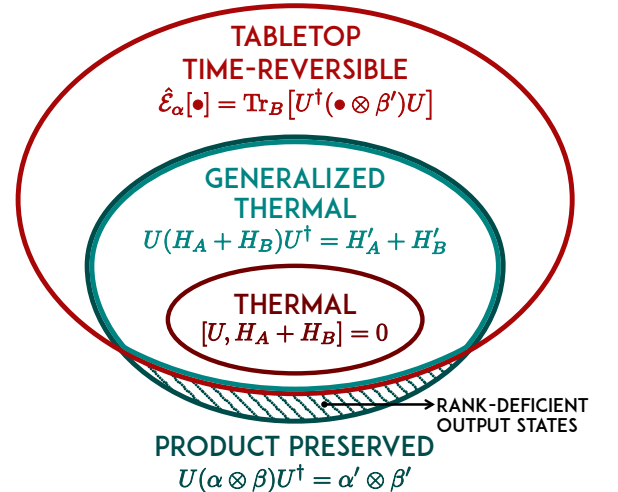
TABLETOP
TIME-REVERSIBLE
$\hat{\mathcal{E}}_\alpha[\bullet] = \mathrm{Tr}_B\left[U^\dagger(\bullet \otimes \beta')U\right]$

GENERALIZED
THERMAL
$U(H_A + H_B)U^\dagger = H'_A + H'_B$

THERMAL
$[U, H_A + H_B] = 0$

RANK-DEFICIENT
OUTPUT STATES

PRODUCT PRESERVED
$U(\alpha \otimes \beta)U^\dagger = \alpha' \otimes \beta'$